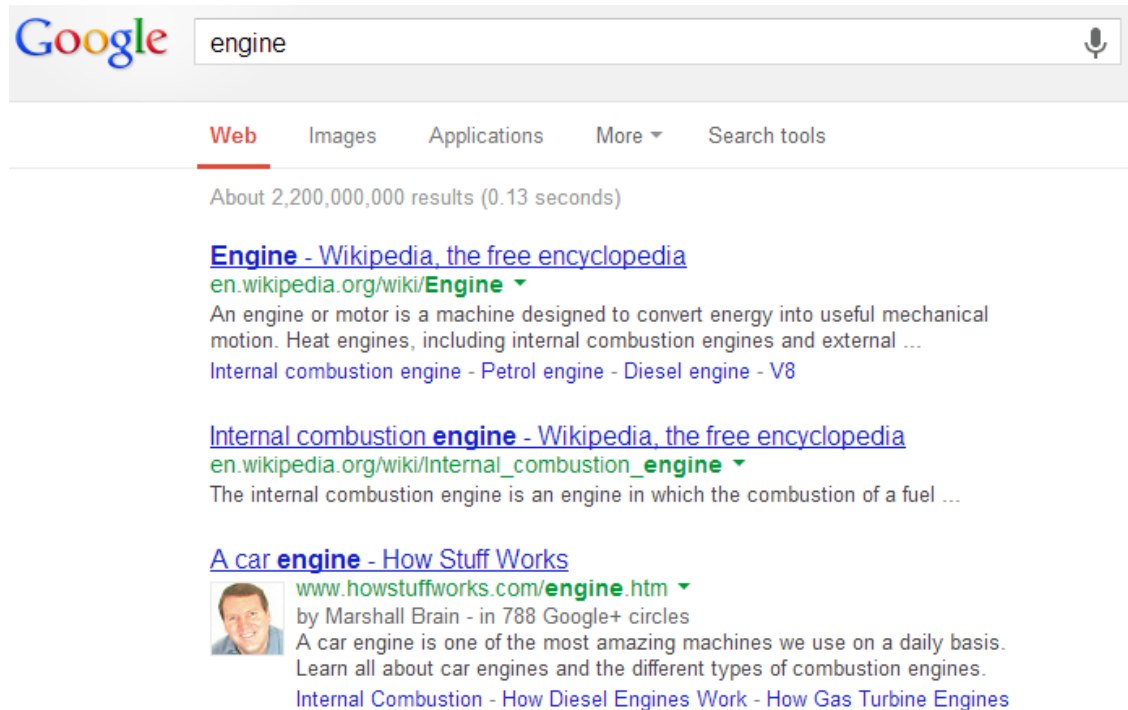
Google

engine

Web Images Applications More Search tools

About 2,200,000,000 results (0.13 seconds)

Engine - Wikipedia, the free encyclopedia
en.wikipedia.org/wiki/Engine
An engine or motor is a machine designed to convert energy into useful mechanical motion. Heat engines, including internal combustion engines and external ...
Internal combustion engine - Petrol engine - Diesel engine - V8

Internal combustion engine - Wikipedia, the free encyclopedia
en.wikipedia.org/wiki/Internal_combustion_engine
The internal combustion engine is an engine in which the combustion of a fuel ...

A car engine - How Stuff Works
www.howstuffworks.com/engine.htm
by Marshall Brain - in 788 Google+ circles
A car engine is one of the most amazing machines we use on a daily basis. Learn all about car engines and the different types of combustion engines.
Internal Combustion - How Diesel Engines Work - How Gas Turbine Engines